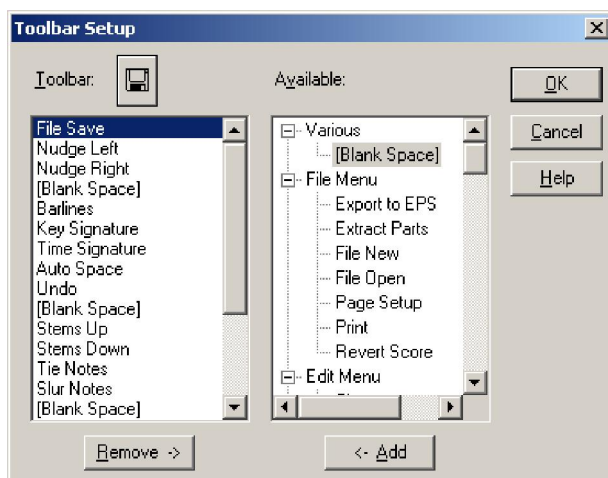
Toolbar Setup

Toolbar:

Available:

OK

Cancel

Help

File Save
Nudge Left
Nudge Right
[Blank Space]
Barlines
Key Signature
Time Signature
Auto Space
Undo
[Blank Space]
Stems Up
Stems Down
Tie Notes
Slur Notes
[Blank Space]

Various
[Blank Space]
File Menu
Export to EPS
Extract Parts
File New
File Open
Page Setup
Print
Revert Score
Edit Menu

Remove ->

<- Add